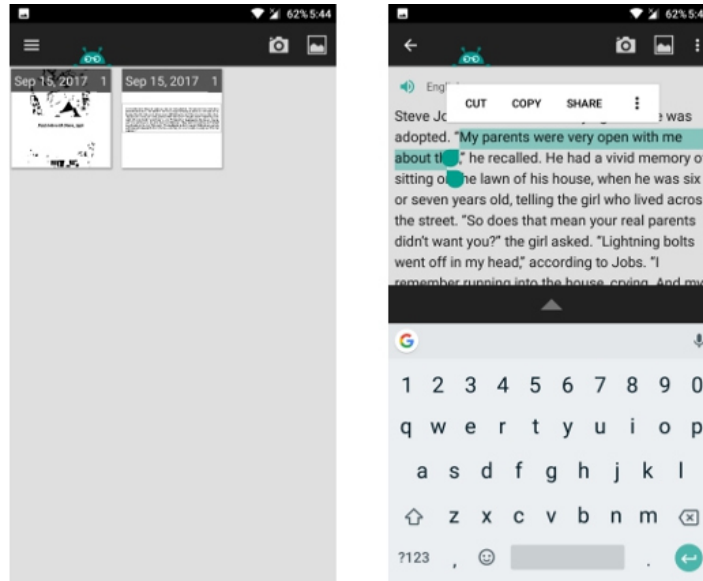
62% 5:44

Sep 15, 2017 1

Sep 15, 2017 1

62% 5:4

Engl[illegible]

CUT COPY SHARE

Steve Jo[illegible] was adopted. "My parents were very open with me about th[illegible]," he recalled. He had a vivid memory o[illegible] sitting o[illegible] the lawn of his house, when he was six or seven years old, telling the girl who lived acros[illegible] the street. "So does that mean your real parents didn't want you?" the girl asked. "Lightning bolts went off in my head," according to Jobs. "I remember running into the house, crying. And m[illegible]

1 2 3 4 5 6 7 8 9 0
q w e r t y u i o p
a s d f g h j k l
z x c v b n m
?123 , .